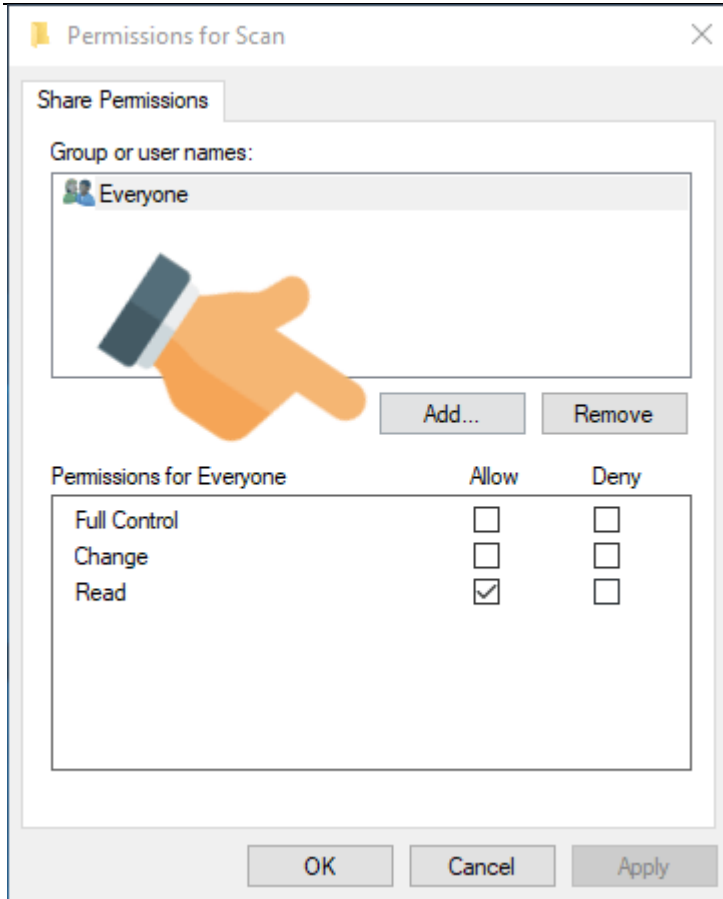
Permissions for Scan

Share Permissions

Group or user names:

Everyone

Add...

Remove

Permissions for Everyone

| | Allow | Deny |
|---|---|---|
| Full Control | ☐ | ☐ |
| Change | ☐ | ☐ |
| Read | ☑ | ☐ |

OK

Cancel

Apply